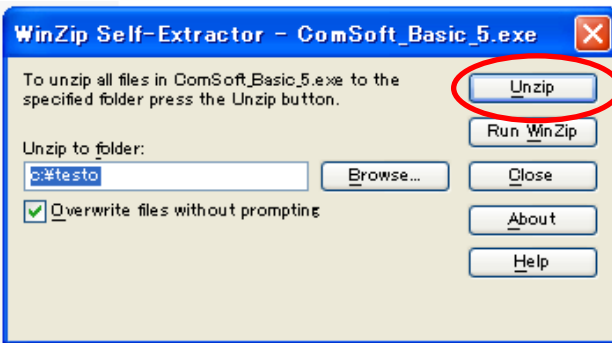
WinZip Self-Extractor - ComSoft_Basic_5.exe

To unzip all files in ComSoft_Basic_5.exe to the specified folder press the Unzip button.

Unzip to folder:

c:¥testo

Browse...

Overwrite files without prompting

Unzip

Run WinZip

Close

About

Help